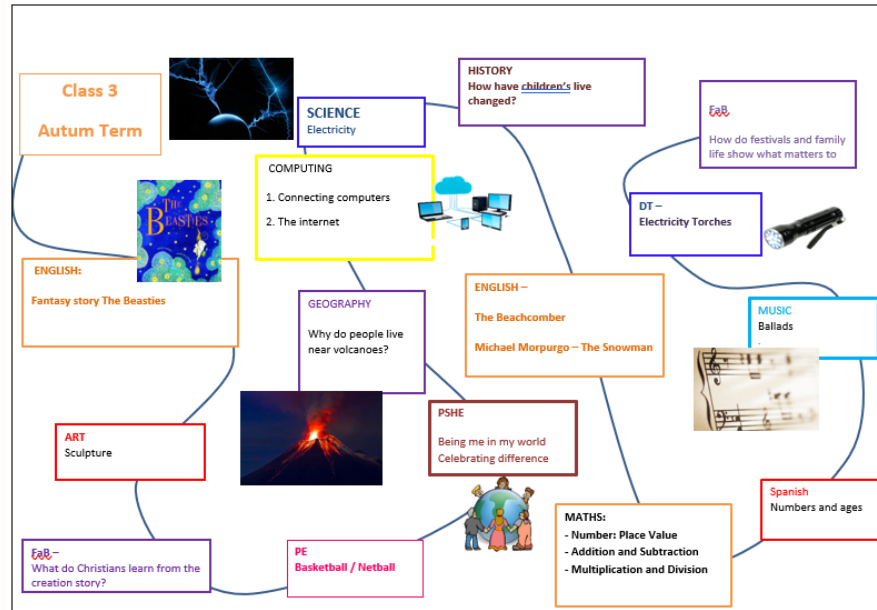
Class 3

Autum Term

SCIENCE
Electricity

HISTORY
How have children's live changed?

FaB

How do festivals and family life show what matters to

COMPUTING

1. Connecting computers

2. The internet

THE BEASTIES

DT –
Electricity Torches

ENGLISH:

Fantasy story The Beasties

GEOGRAPHY

Why do people live near volcanoes?

ENGLISH –

The Beachcomber

Michael Morpurgo – The Snowman

MUSIC
Ballads

PSHE

Being me in my world
Celebrating difference

ART
Sculpture

Spanish
Numbers and ages

MATHS:
- Number: Place Value
- Addition and Subtraction
- Multiplication and Division

FaB –
What do Christians learn from the creation story?

PE
Basketball / Netball